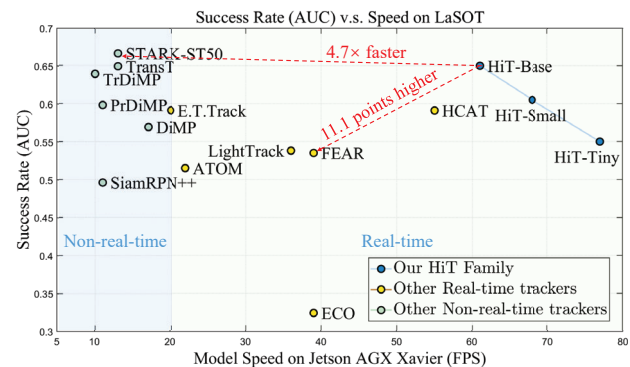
Success Rate (AUC) v.s. Speed on LaSOT

0.7
0.65
0.6
0.55
0.5
0.45
0.4
0.35
0.3

Success Rate (AUC)

STARK-ST50
TransT
TrDiMP
PrDiMP
E.T.Track
DiMP
SiamRPN++
ATOM
LightTrack
FEAR
HCAT
ECO
HiT-Base
HiT-Small
HiT-Tiny

4.7× faster
11.1 points higher

Non-real-time
Real-time

Our HiT Family
Other Real-time trackers
Other Non-real-time trackers

5 10 20 30 40 50 60 70 80

Model Speed on Jetson AGX Xavier (FPS)